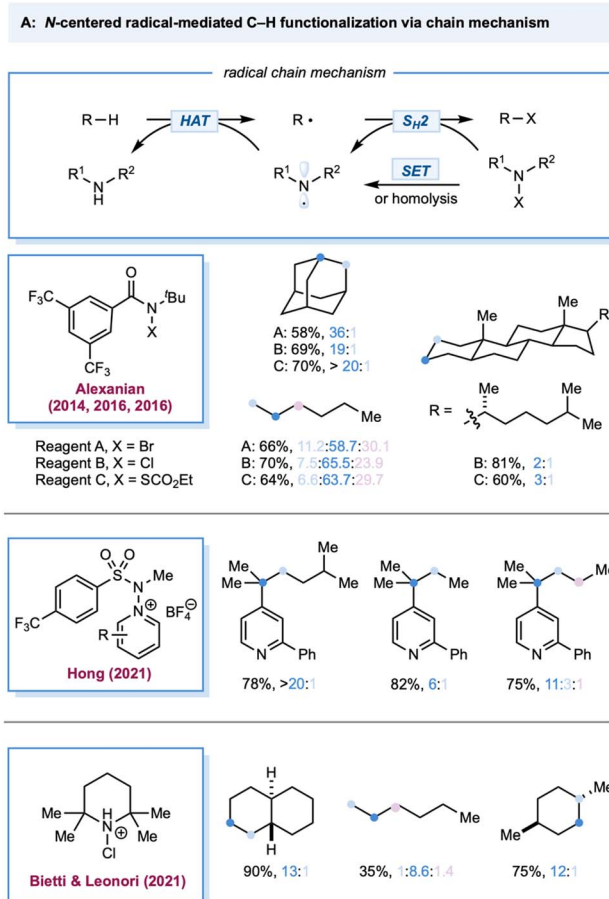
A: N-centered radical-mediated C–H functionalization via chain mechanism

radical chain mechanism

R–H

HAT

R•

$S_H2$

R–X

$R^1$ N $R^2$ H

$R^1$ N $R^2$

SET

or homolysis

$R^1$ N $R^2$ X

$F_3C$ O N $^tBu$ X $CF_3$

Alexanian (2014, 2016, 2016)

Reagent A, X = Br
Reagent B, X = Cl
Reagent C, X = $SCO_2Et$

A: 58%, 36:1
B: 69%, 19:1
C: 70%, > 20:1

Me Me R

R = Me Me Me

Me

A: 66%, 11.2:58.7:30.1
B: 70%, 7.5:65.5:23.9
C: 64%, 6.6:63.7:29.7

B: 81%, 2:1
C: 60%, 3:1

O O S N Me $F_3C$ R N ⊕ $BF_4^⊖$

Hong (2021)

Me Me Me Me N Ph

78%, >20:1

Me Me Me N Ph

82%, 6:1

Me Me Me N Ph

75%, 11:3:1

Me Me H N ⊕ Me Me Cl

Bietti & Leonori (2021)

H H

90%, 13:1

Me

35%, 1:8.6:1.4

Me Me

75%, 12:1